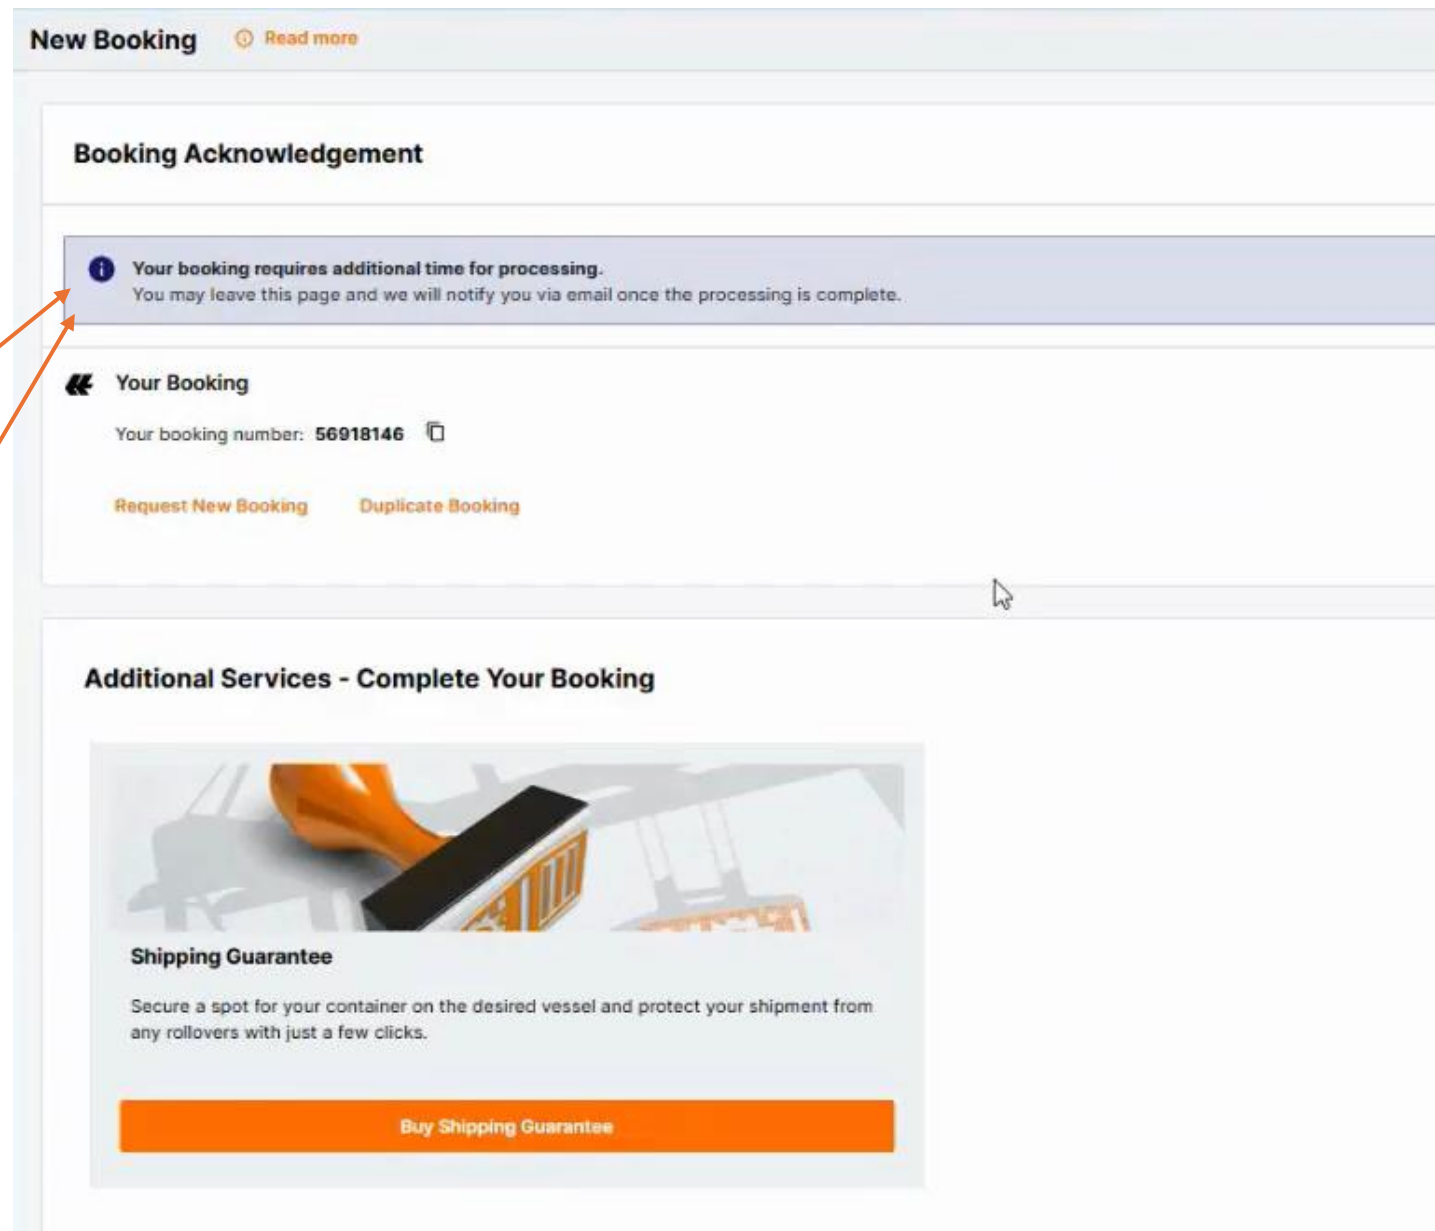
New Booking Read more

Booking Acknowledgement

Your booking requires additional time for processing.
You may leave this page and we will notify you via email once the processing is complete.

Your Booking

Your booking number: 56918146

Request New Booking Duplicate Booking

Additional Services - Complete Your Booking

Shipping Guarantee

Secure a spot for your container on the desired vessel and protect your shipment from any rollovers with just a few clicks.

Buy Shipping Guarantee